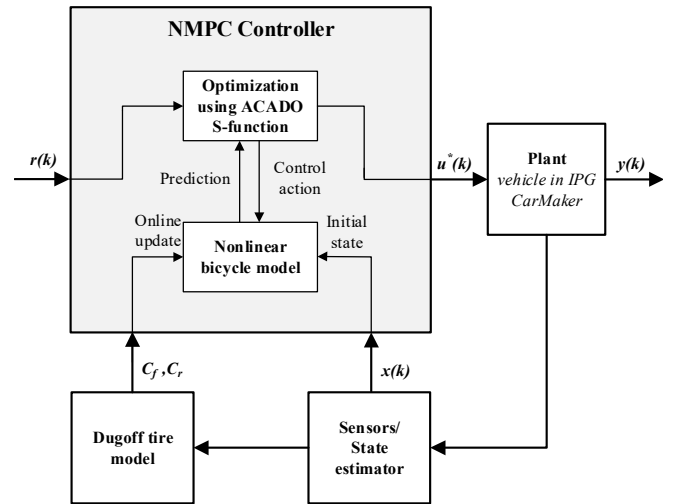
NMPC Controller

Optimization using ACADO S-function

r(k)

Prediction

Control action

$u^*(k)$

Plant
vehicle in IPG CarMaker

y(k)

Online update

Nonlinear bicycle model

Initial state

$C_f, C_r$

x(k)

Dugoff tire model

Sensors/ State estimator